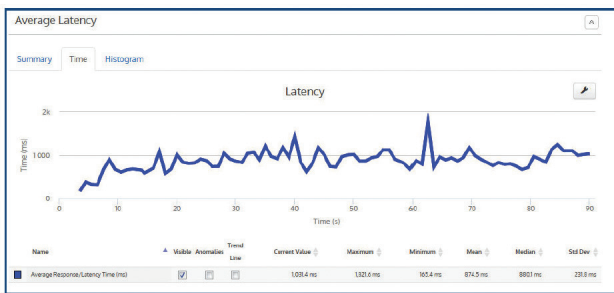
Average Latency

Summary Time Histogram

Latency

2k
1 000
0
Time (ms)
0 10 20 30 40 50 60 70 80 90
Time (s)

| Name | Visible | Anomalies | Trend Line | Current Value | Maximum | Minimum | Mean | Median | Std Dev |
|---|---|---|---|---|---|---|---|---|---|
| Average Response/Latency Time (ms) | ✓ | | | 1,031.4 ms | 1,921.6 ms | 165.4 ms | 874.5 ms | 880.1 ms | 231.8 ms |